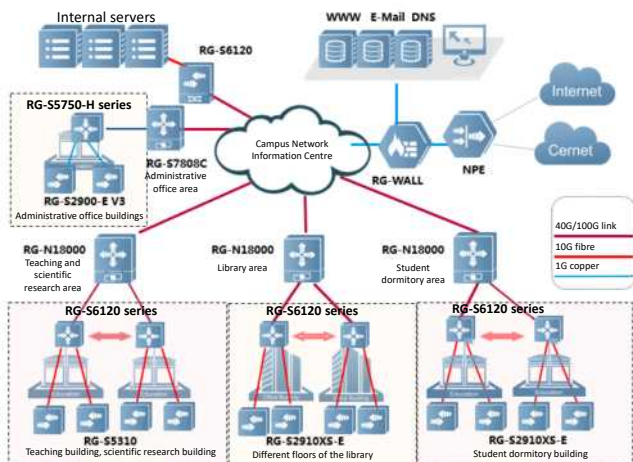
Internal servers

WWW E-Mail DNS

RG-S6120

RG-S5750-H series

RG-S7808C
Administrative office area

RG-S2900-E V3
Administrative office buildings

Campus Network Information Centre

RG-WALL

NPE

Internet

Cernet

RG-N18000
Teaching and scientific research area

RG-N18000
Library area

RG-N18000
Student dormitory area

| 40G/100G link |
|---|
| 10G fibre |
| 1G copper |

RG-S6120 series

RG-S6120 series

RG-S6120 series

RG-S5310
Teaching building, scientific research building

RG-S2910XS-E
Different floors of the library

RG-S2910XS-E
Student dormitory building